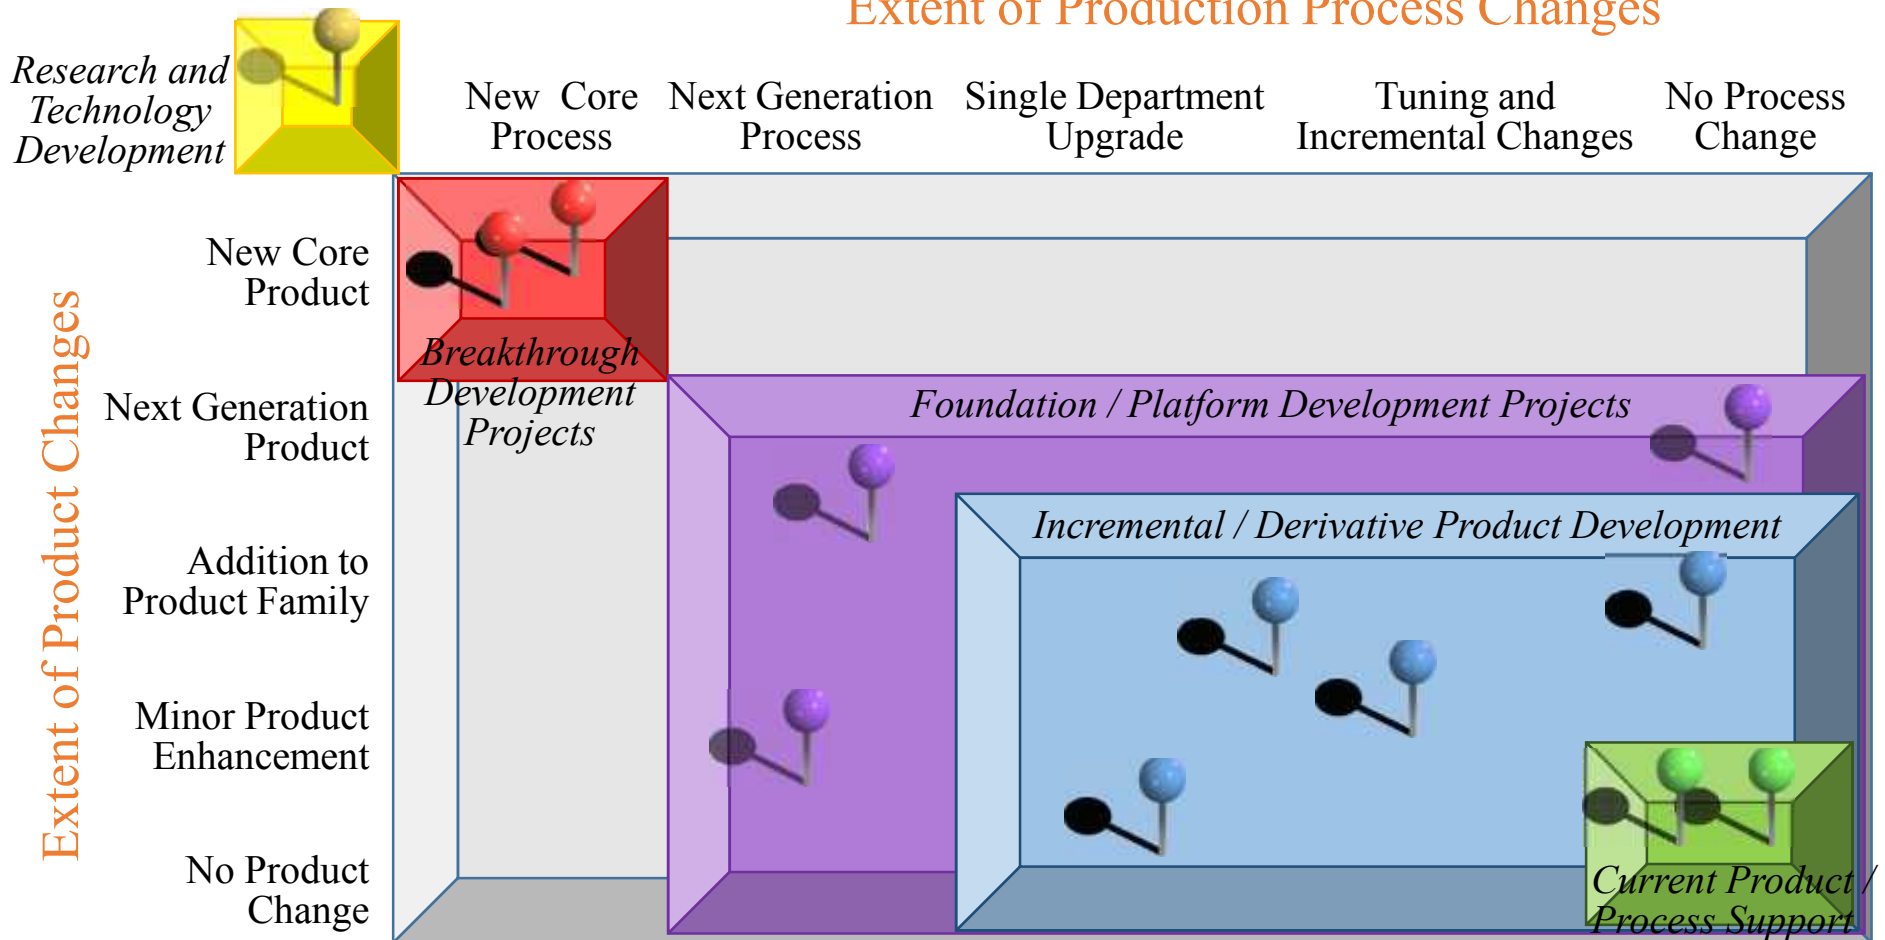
Extent of Production Process Changes

Research and Technology Development

New Core Process

Next Generation Process

Single Department Upgrade

Tuning and Incremental Changes

No Process Change

Extent of Product Changes

New Core Product

Next Generation Product

Addition to Product Family

Minor Product Enhancement

No Product Change

Breakthrough Development Projects

Foundation / Platform Development Projects

Incremental / Derivative Product Development

Current Product / Process Support